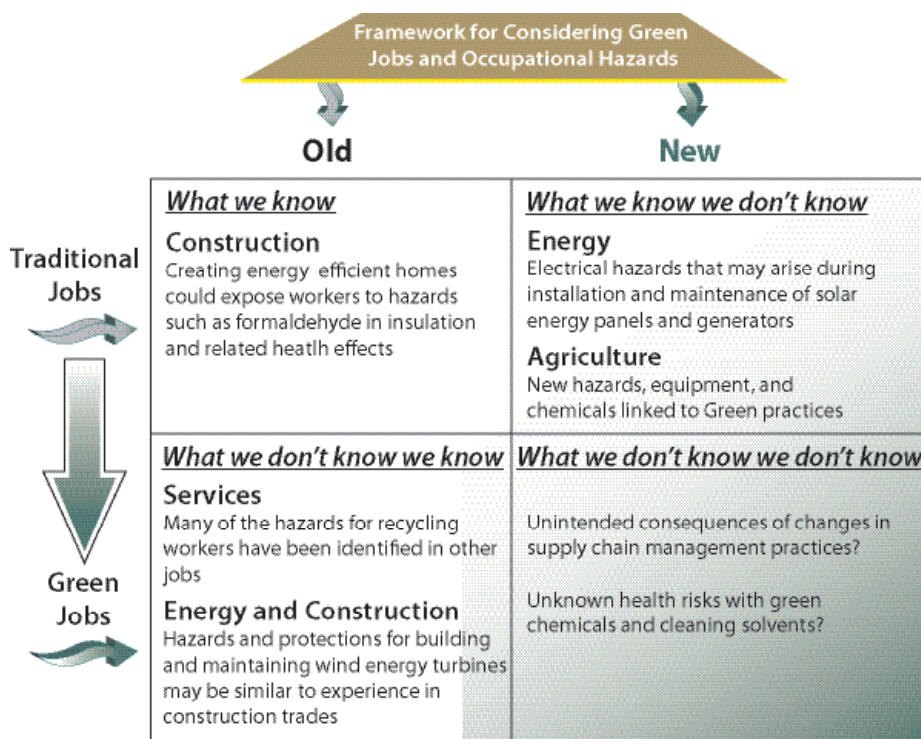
Framework for Considering Green Jobs and Occupational Hazards

Old

New

Traditional Jobs

Green Jobs

| What we know | What we know we don't know |
|---|---|
| **Construction** Creating energy efficient homes could expose workers to hazards such as formaldehyde in insulation and related heatlh effects | **Energy** Electrical hazards that may arise during installation and maintenance of solar energy panels and generators **Agriculture** New hazards, equipment, and chemicals linked to Green practices |
| **What we don't know we know** | **What we don't know we don't know** |
| **Services** Many of the hazards for recycling workers have been identified in other jobs **Energy and Construction** Hazards and protections for building and maintaining wind energy turbines may be similar to experience in construction trades | Unintended consequences of changes in supply chain management practices? Unknown health risks with green chemicals and cleaning solvents? |